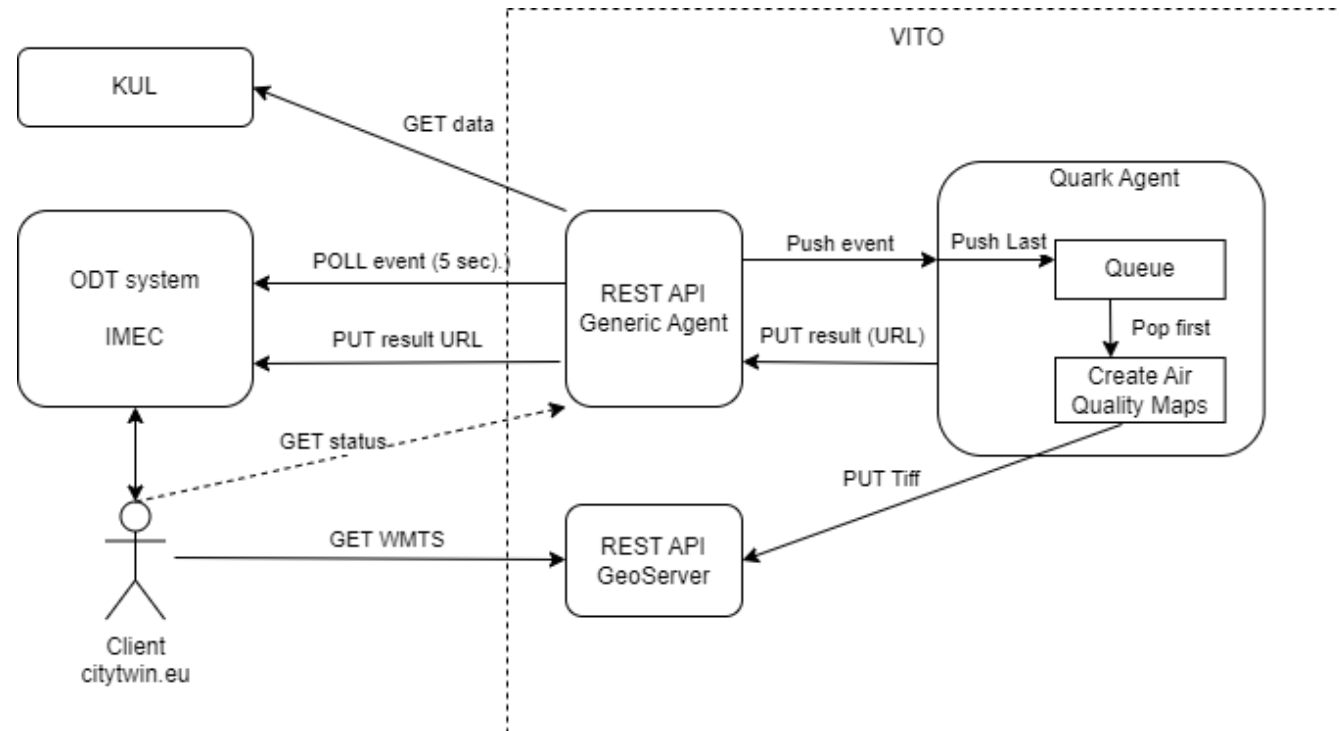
VITO

KUL

GET data

Quark Agent

ODT system

IMEC

POLL event (5 sec).)

REST API
Generic Agent

Push event

Push Last

Queue

Pop first

PUT result URL

PUT result (URL)

Create Air Quality Maps

GET status

PUT Tiff

GET WMTS

REST API
GeoServer

Client
citytwin.eu